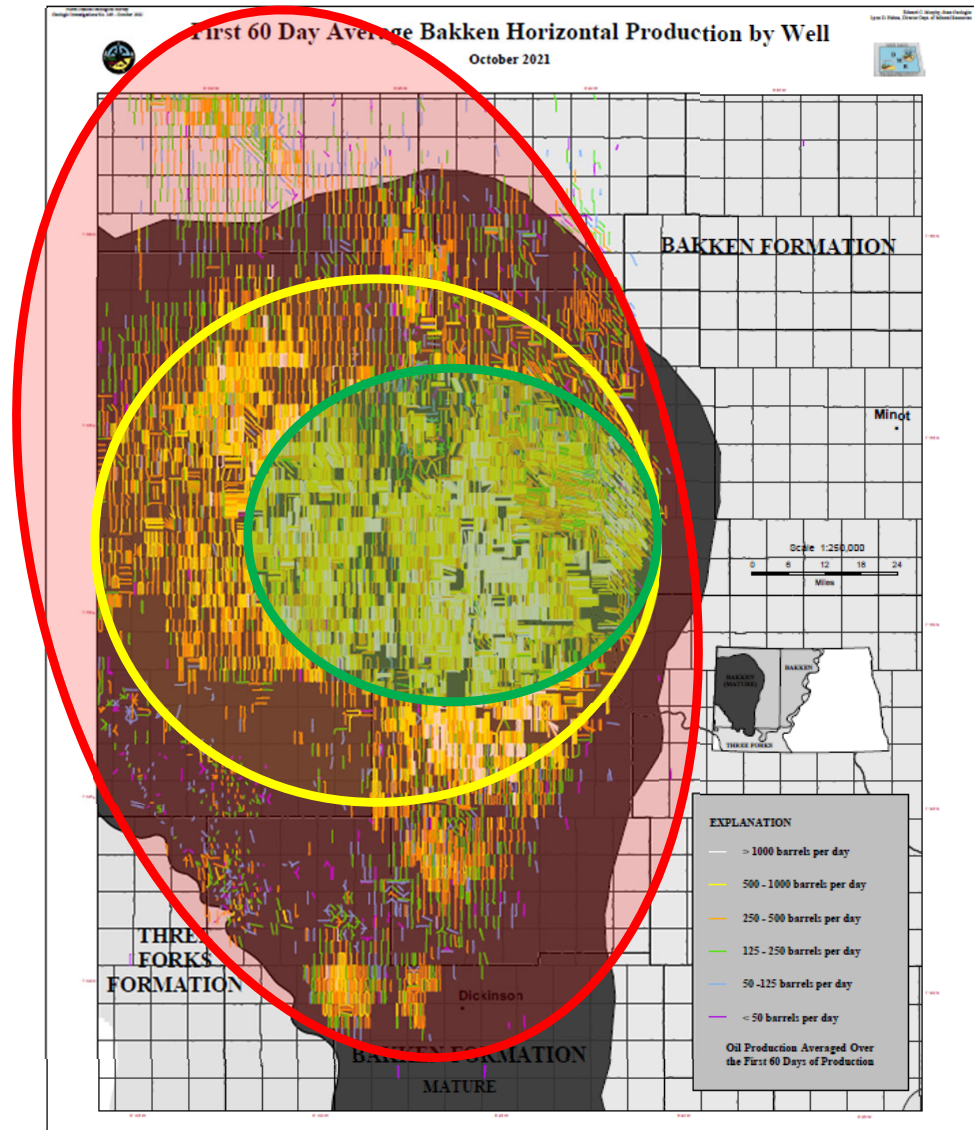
First 60 Day Average Bakken Horizontal Production by Well
October 2021

BAKKEN FORMATION

Minot

Scale 1:250,000
0 6 12 18 24
Miles

BAKKEN (MATURE)
BAKKEN
THREE FORKS

EXPLANATION
> 1000 barrels per day
500 - 1000 barrels per day
250 - 500 barrels per day
125 - 250 barrels per day
50 -125 barrels per day
< 50 barrels per day

Oil Production Averaged Over the First 60 Days of Production

THREE FORKS FORMATION

Dickinson

BAKKEN FORMATION
MATURE